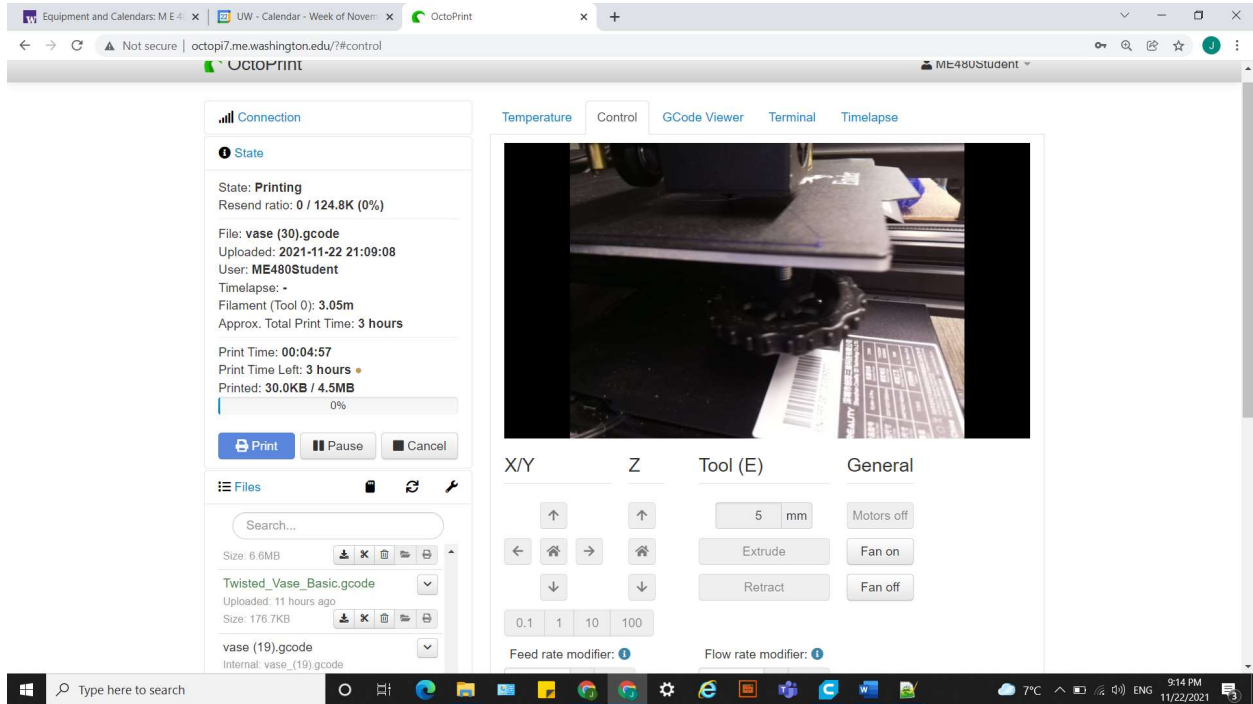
Equipment and Calendars: M E 4 ×
UW - Calendar - Week of Novem ×
OctoPrint ×
+

Not secure | octopi7.me.washington.edu/?#control

OctoPrint
ME480Student

Connection

State

State: **Printing**
Resend ratio: **0 / 124.8K (0%)**

File: **vase (30).gcode**
Uploaded: **2021-11-22 21:09:08**
User: **ME480Student**
Timelapse: **-**
Filament (Tool 0): **3.05m**
Approx. Total Print Time: **3 hours**

Print Time: **00:04:57**
Print Time Left: **3 hours**
Printed: **30.0KB / 4.5MB**
0%

Print | Pause | Cancel

Files

Search...

Size: 6.6MB

Twisted_Vase_Basic.gcode
Uploaded: 11 hours ago
Size: 176.7KB

vase (19).gcode
Internal: vase_(19).gcode

Temperature | Control | GCode Viewer | Terminal | Timelapse

X/Y
Z
Tool (E)
General

5 mm
Motors off
Extrude
Fan on
Retract
Fan off

0.1 | 1 | 10 | 100

Feed rate modifier:
Flow rate modifier:

Type here to search

7°C ENG 9:14 PM 11/22/2021